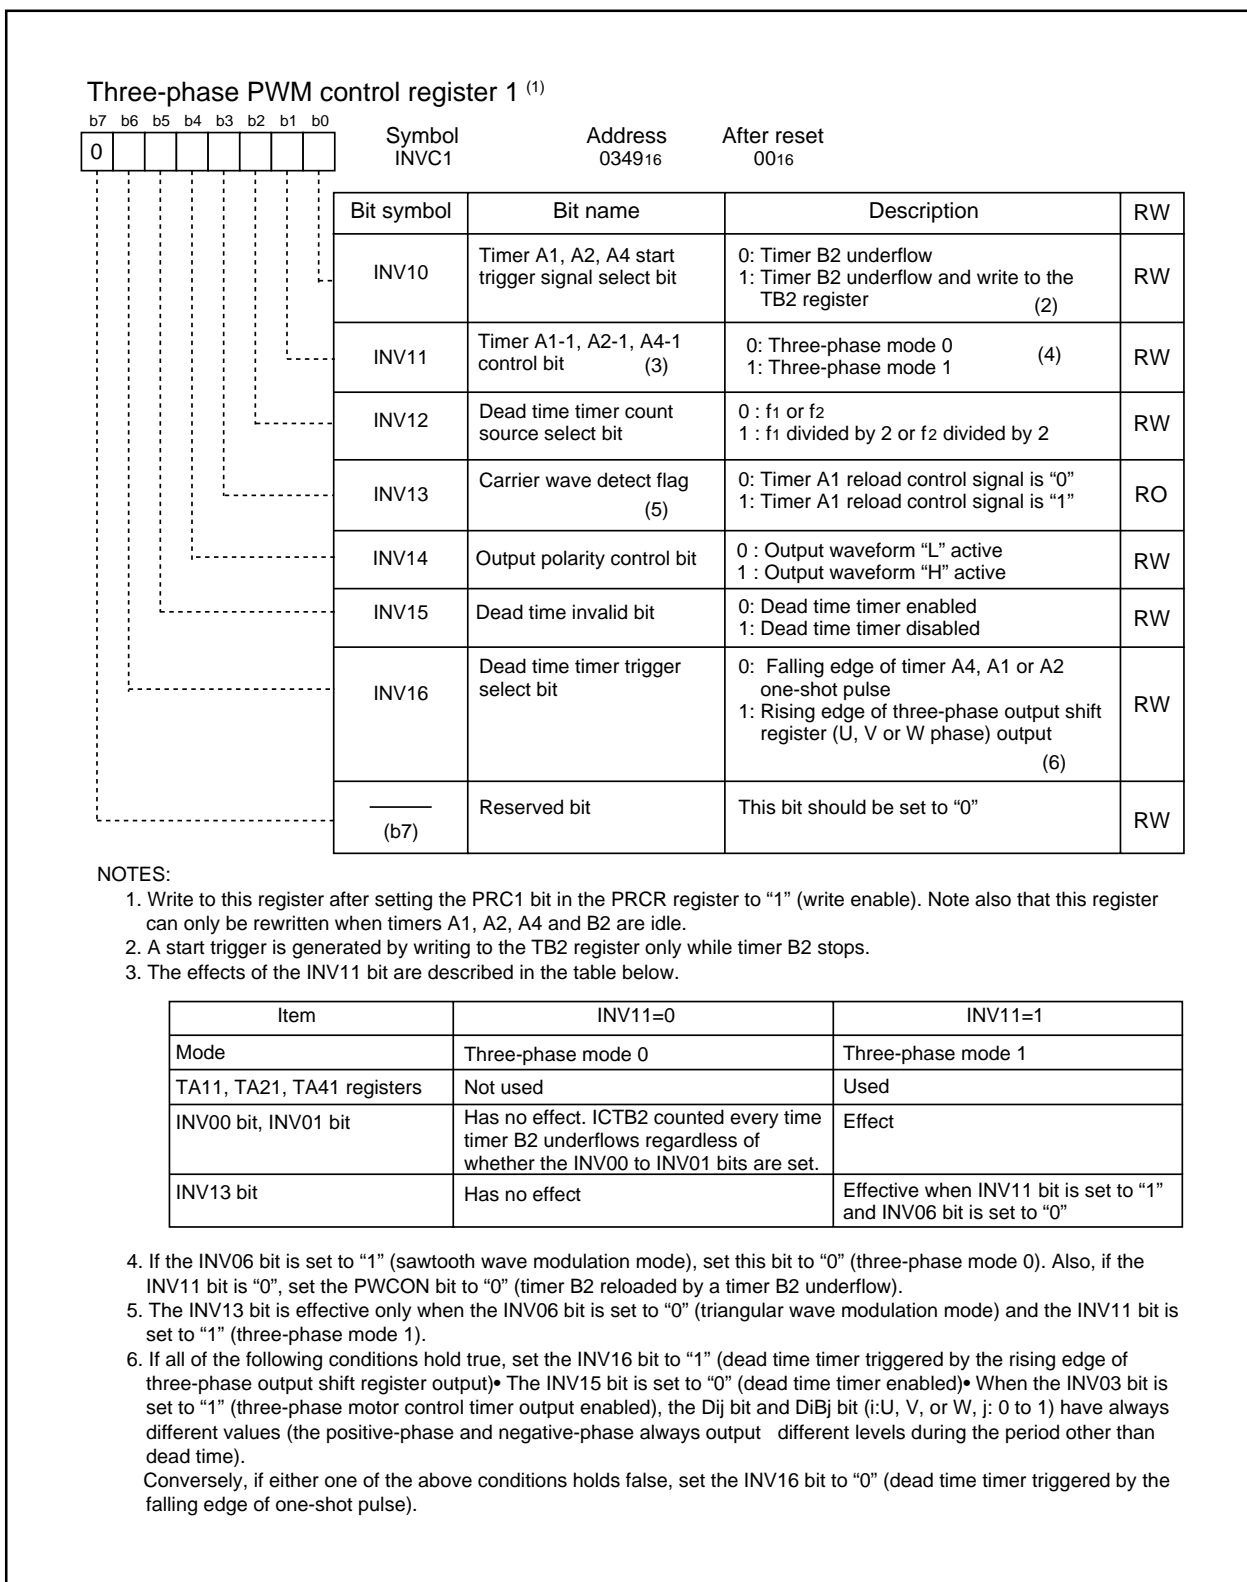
Three-phase PWM control register 1 $^{(1)}$

b7 b6 b5 b4 b3 b2 b1 b0
0

Symbol INVC1 Address $0349_{16}$ After reset $00_{16}$

| Bit symbol | Bit name | Description | RW |
|---|---|---|---|
| INV10 | Timer A1, A2, A4 start trigger signal select bit | 0: Timer B2 underflow 1: Timer B2 underflow and write to the TB2 register (2) | RW |
| INV11 | Timer A1-1, A2-1, A4-1 control bit (3) | 0: Three-phase mode 0 1: Three-phase mode 1 (4) | RW |
| INV12 | Dead time timer count source select bit | 0 : $f_1$ or $f_2$ 1 : $f_1$ divided by 2 or $f_2$ divided by 2 | RW |
| INV13 | Carrier wave detect flag (5) | 0: Timer A1 reload control signal is "0" 1: Timer A1 reload control signal is "1" | RO |
| INV14 | Output polarity control bit | 0 : Output waveform "L" active 1 : Output waveform "H" active | RW |
| INV15 | Dead time invalid bit | 0: Dead time timer enabled 1: Dead time timer disabled | RW |
| INV16 | Dead time timer trigger select bit | 0: Falling edge of timer A4, A1 or A2 one-shot pulse 1: Rising edge of three-phase output shift register (U, V or W phase) output (6) | RW |
| (b7) | Reserved bit | This bit should be set to "0" | RW |

NOTES:
1. Write to this register after setting the PRC1 bit in the PRCR register to "1" (write enable). Note also that this register can only be rewritten when timers A1, A2, A4 and B2 are idle.
2. A start trigger is generated by writing to the TB2 register only while timer B2 stops.
3. The effects of the INV11 bit are described in the table below.

| Item | INV11=0 | INV11=1 |
|---|---|---|
| Mode | Three-phase mode 0 | Three-phase mode 1 |
| TA11, TA21, TA41 registers | Not used | Used |
| INV00 bit, INV01 bit | Has no effect. ICTB2 counted every time timer B2 underflows regardless of whether the INV00 to INV01 bits are set. | Effect |
| INV13 bit | Has no effect | Effective when INV11 bit is set to "1" and INV06 bit is set to "0" |

4. If the INV06 bit is set to "1" (sawtooth wave modulation mode), set this bit to "0" (three-phase mode 0). Also, if the INV11 bit is "0", set the PWCON bit to "0" (timer B2 reloaded by a timer B2 underflow).
5. The INV13 bit is effective only when the INV06 bit is set to "0" (triangular wave modulation mode) and the INV11 bit is set to "1" (three-phase mode 1).
6. If all of the following conditions hold true, set the INV16 bit to "1" (dead time timer triggered by the rising edge of three-phase output shift register output)• The INV15 bit is set to "0" (dead time timer enabled)• When the INV03 bit is set to "1" (three-phase motor control timer output enabled), the Dij bit and DiBj bit (i:U, V, or W, j: 0 to 1) have always different values (the positive-phase and negative-phase always output different levels during the period other than dead time).
Conversely, if either one of the above conditions holds false, set the INV16 bit to "0" (dead time timer triggered by the falling edge of one-shot pulse).